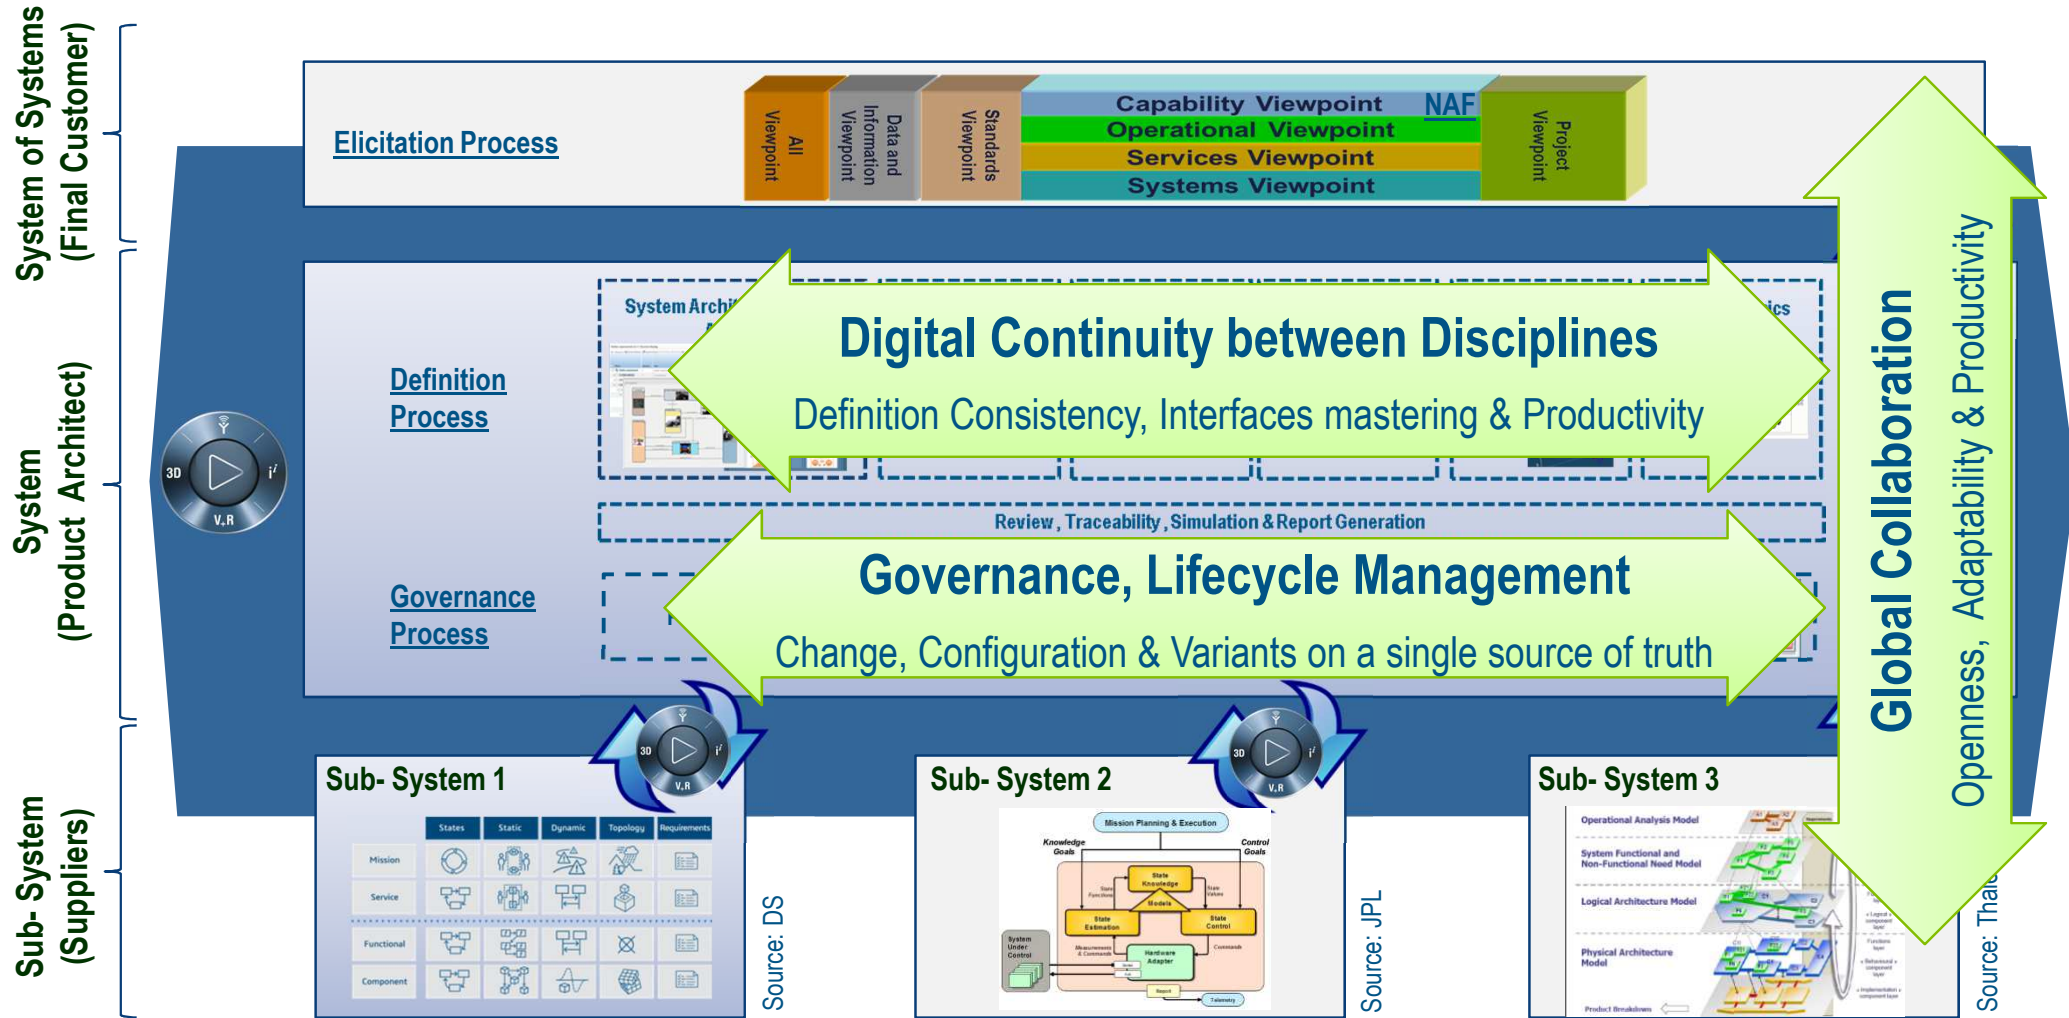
System of Systems
(Final Customer)

System
(Product Architect)

Sub- System
(Suppliers)

Elicitation Process

All Viewpoint

Data and Information Viewpoint

Standards Viewpoint

Capability Viewpoint

NAF

Operational Viewpoint

Services Viewpoint

Systems Viewpoint

Project Viewpoint

Definition Process

System Archi

ics

Digital Continuity between Disciplines

Definition Consistency, Interfaces mastering & Productivity

Review, Traceability, Simulation & Report Generation

Governance Process

Governance, Lifecycle Management

Change, Configuration & Variants on a single source of truth

Global Collaboration

Openness, Adaptability & Productivity

3D
V,R

Sub- System 1

| | States | Static | Dynamic | Topology | Requirements |
|---|---|---|---|---|---|
| Mission | | | | | |
| Service | | | | | |
| Functional | | | | | |
| Component | | | | | |

Source: DS

Sub- System 2

Mission Planning & Execution

Knowledge Goals

Control Goals

State Knowledge

Models

State Estimation

State Control

System Under Control

Hardware Adapter

Measurements & Commands

Commands

Report

Telemetry

Source: JPL

Sub- System 3

Operational Analysis Model

System Functional and Non-Functional Need Model

Logical Architecture Model

Physical Architecture Model

Product Breakdown

Source: Thal